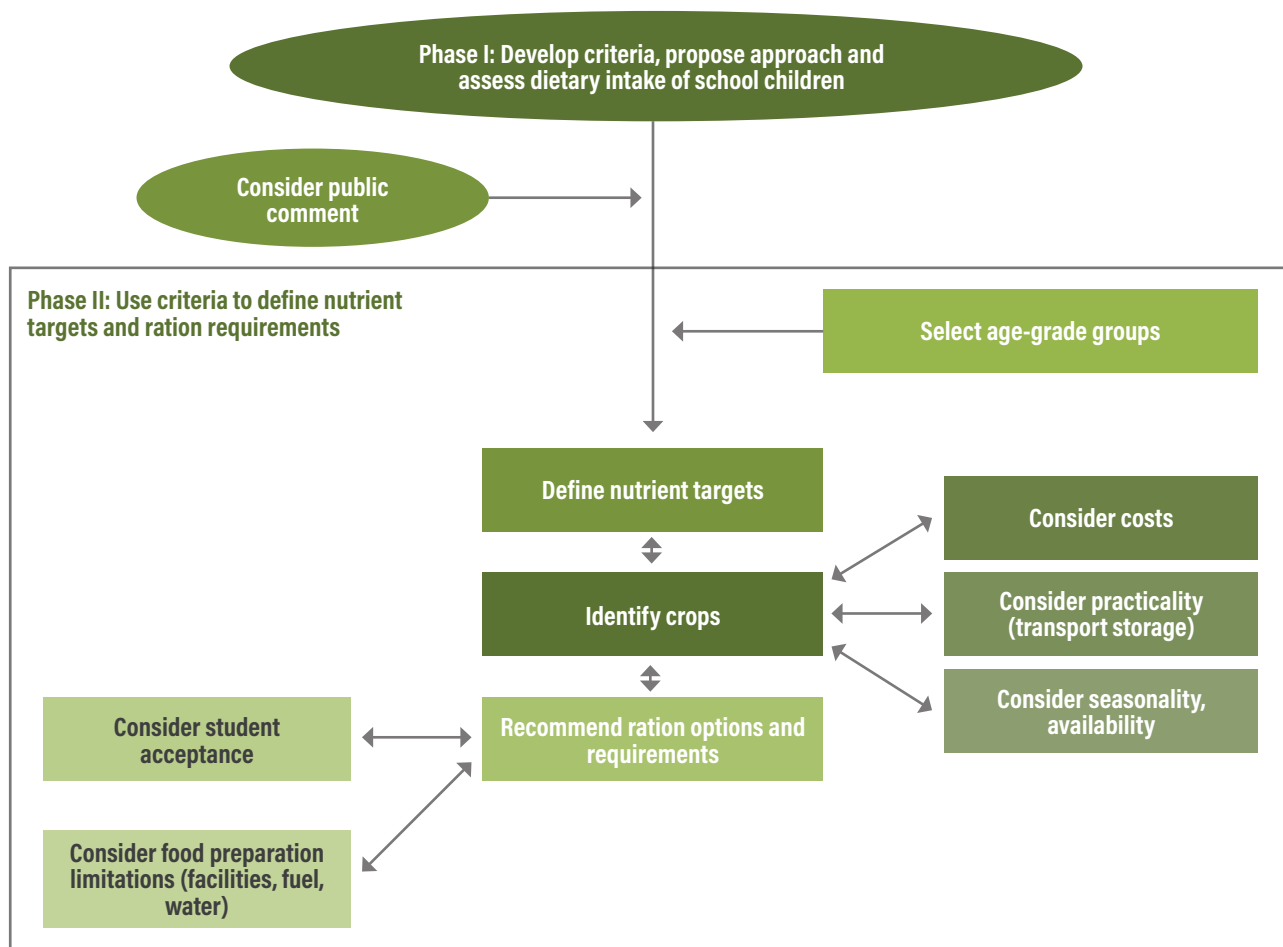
Phase I: Develop criteria, propose approach and assess dietary intake of school children

Consider public comment

Phase II: Use criteria to define nutrient targets and ration requirements

Select age-grade groups

Define nutrient targets

Consider costs

Identify crops

Consider practicality (transport storage)

Consider seasonality, availability

Consider student acceptance

Recommend ration options and requirements

Consider food preparation limitations (facilities, fuel, water)